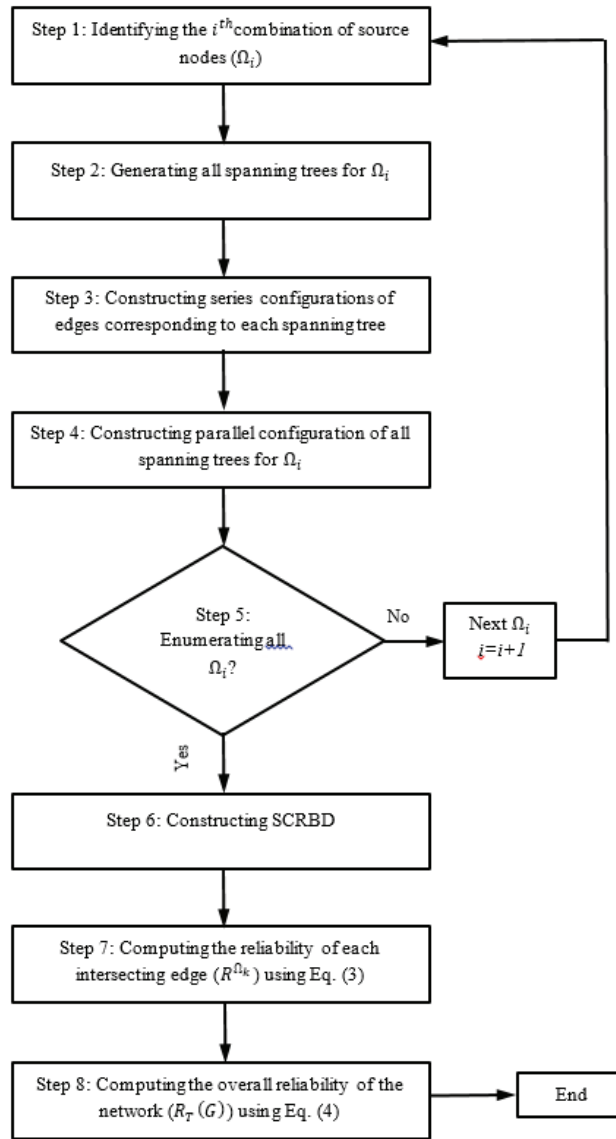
Step 1: Identifying the $i^{th}$ combination of source nodes ($\Omega_i$)

Step 2: Generating all spanning trees for $\Omega_i$

Step 3: Constructing series configurations of edges corresponding to each spanning tree

Step 4: Constructing parallel configuration of all spanning trees for $\Omega_i$

Step 5: Enumerating all $\Omega_i$?

No

Next $\Omega_i$
$i=i+1$

Yes

Step 6: Constructing SCRBD

Step 7: Computing the reliability of each intersecting edge ($R^{\Omega_k}$) using Eq. (3)

Step 8: Computing the overall reliability of the network ($R_T(G)$) using Eq. (4)

End